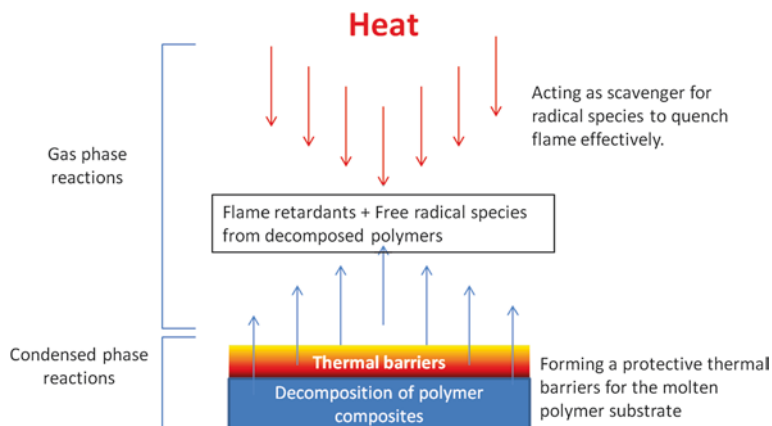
Heat

Gas phase reactions

Acting as scavenger for radical species to quench flame effectively.

Flame retardants + Free radical species from decomposed polymers

Condensed phase reactions

Thermal barriers

Decomposition of polymer composites

Forming a protective thermal barriers for the molten polymer substrate